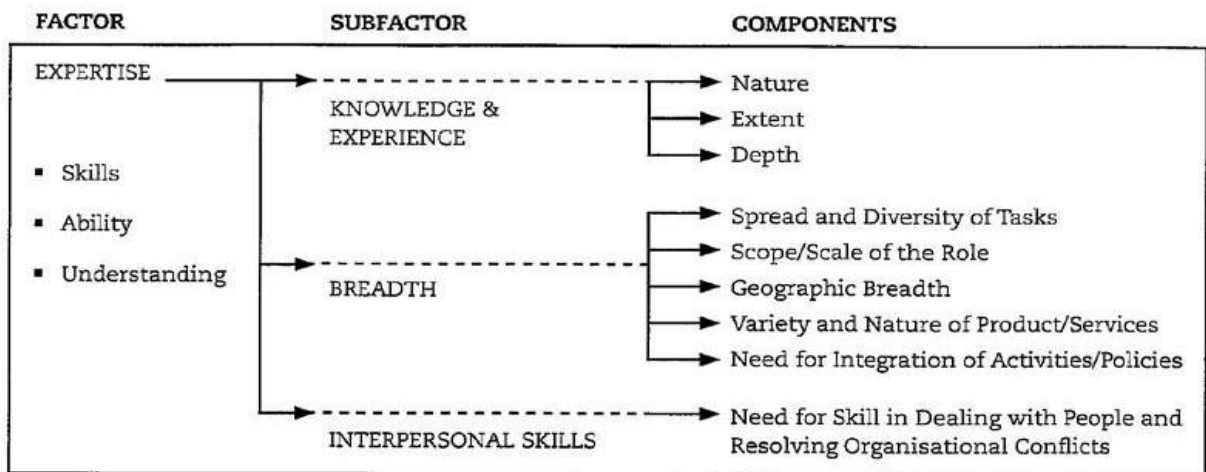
FACTOR
SUBFACTOR
COMPONENTS

EXPERTISE

- Skills
- Ability
- Understanding

KNOWLEDGE & EXPERIENCE

Nature
Extent
Depth

BREADTH

Spread and Diversity of Tasks
Scope/Scale of the Role
Geographic Breadth
Variety and Nature of Product/Services
Need for Integration of Activities/Policies

INTERPERSONAL SKILLS

Need for Skill in Dealing with People and Resolving Organisational Conflicts